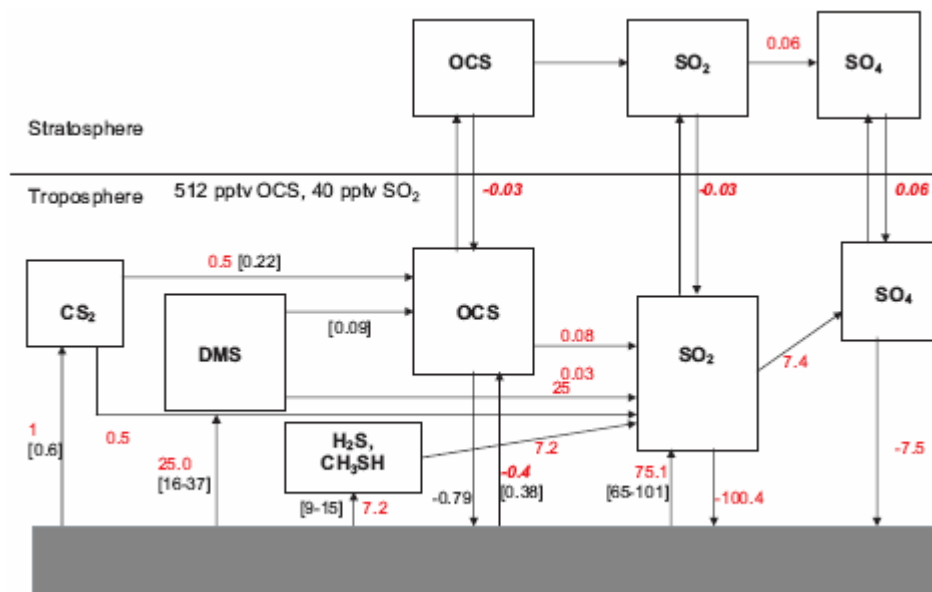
OCS

$SO_2$

0.06

$SO_4$

Stratosphere

Troposphere 512 pptv OCS, 40 pptv $SO_2$

-0.03

-0.03

0.06

$CS_2$

0.5 [0.22]

DMS

[0.09]

OCS

0.08

$SO_2$

$SO_4$

0.03

25

7.4

1
[0.6]

0.5

25.0
[16-37]

$H_2S$, $CH_3SH$

7.2

-0.4
[0.38]

-0.79

75.1
[65-101]

-100.4

-7.5

[9-15] 7.2